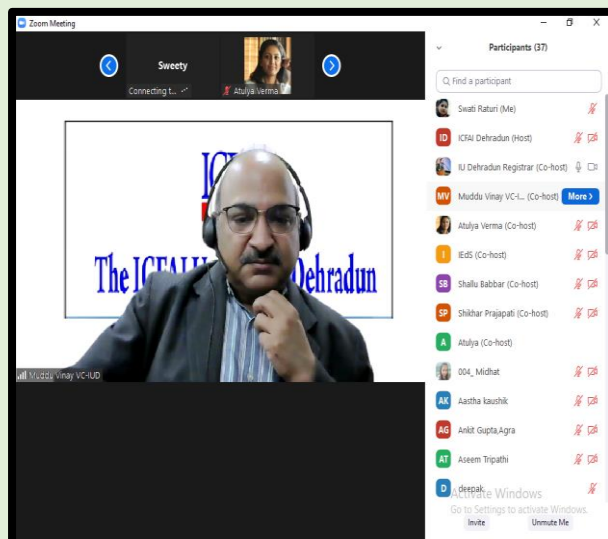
Zoom Meeting

Sweety

Connecting t...

Atulya Verma

ICF

The ICFAI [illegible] Dehradun

Muddu Vinay VC-IUD

Participants (37)

Find a participant

Swati Raturi (Me)

ID ICFAI Dehradun (Host)

IU Dehradun Registrar (Co-host)

MV Muddu Vinay VC-I... (Co-host) More

Atulya Verma (Co-host)

I IEdS (Co-host)

SB Shallu Babbar (Co-host)

SP Shikhar Prajapati (Co-host)

A Atulya (Co-host)

004_ Midhat

AK Aastha kaushik

AG Ankit Gupta,Agra

AT Aseem Tripathi

D deepak

Activate Windows
Go to Settings to activate Windows.

Invite

Unmute Me